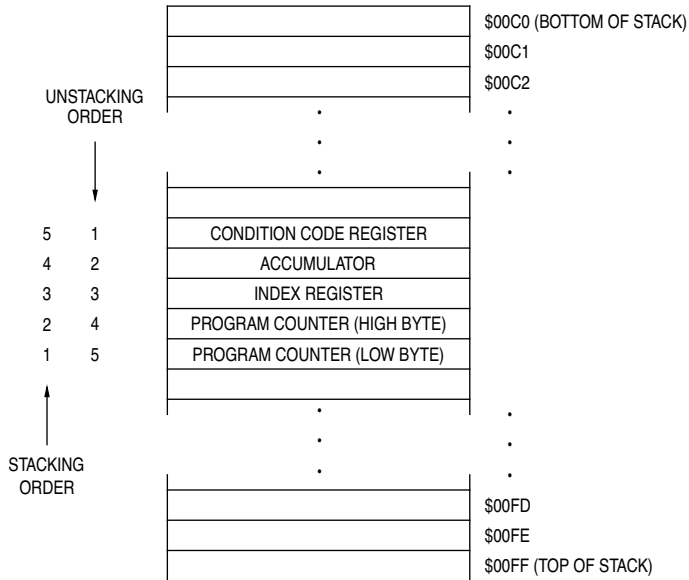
$00C0 (BOTTOM OF STACK)
$00C1
$00C2

UNSTACKING ORDER

•
•
•

•
•
•

| | | |
|---|---|---|
| 5 | 1 | CONDITION CODE REGISTER |
| 4 | 2 | ACCUMULATOR |
| 3 | 3 | INDEX REGISTER |
| 2 | 4 | PROGRAM COUNTER (HIGH BYTE) |
| 1 | 5 | PROGRAM COUNTER (LOW BYTE) |

•
•
•

•
•
•

STACKING ORDER

$00FD
$00FE
$00FF (TOP OF STACK)